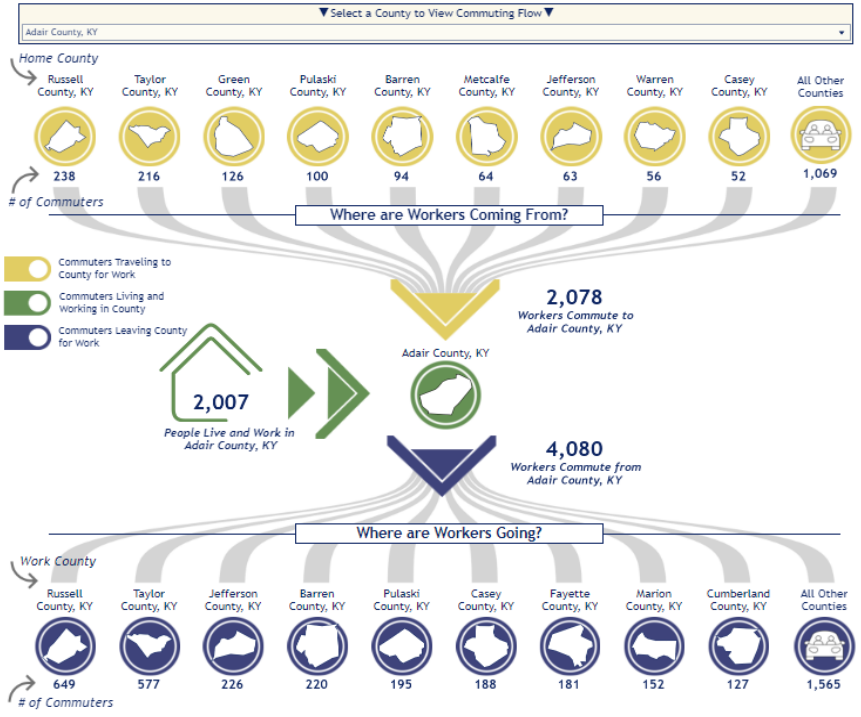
▼Select a County to View Commuting Flow▼

Adair County, KY

Home County

| Russell County, KY | Taylor County, KY | Green County, KY | Pulaski County, KY | Barren County, KY | Metcalfe County, KY | Jefferson County, KY | Warren County, KY | Casey County, KY | All Other Counties |
|---|---|---|---|---|---|---|---|---|---|
| 238 | 216 | 126 | 100 | 94 | 64 | 63 | 56 | 52 | 1,069 |

# of Commuters

Where are Workers Coming From?

Commuters Traveling to County for Work

Commuters Living and Working in County

Commuters Leaving County for Work

2,078
Workers Commute to Adair County, KY

Adair County, KY

2,007
People Live and Work in Adair County, KY

4,080
Workers Commute from Adair County, KY

Where are Workers Going?

Work County

| Russell County, KY | Taylor County, KY | Jefferson County, KY | Barren County, KY | Pulaski County, KY | Casey County, KY | Fayette County, KY | Marion County, KY | Cumberland County, KY | All Other Counties |
|---|---|---|---|---|---|---|---|---|---|
| 649 | 577 | 226 | 220 | 195 | 188 | 181 | 152 | 127 | 1,565 |

# of Commuters